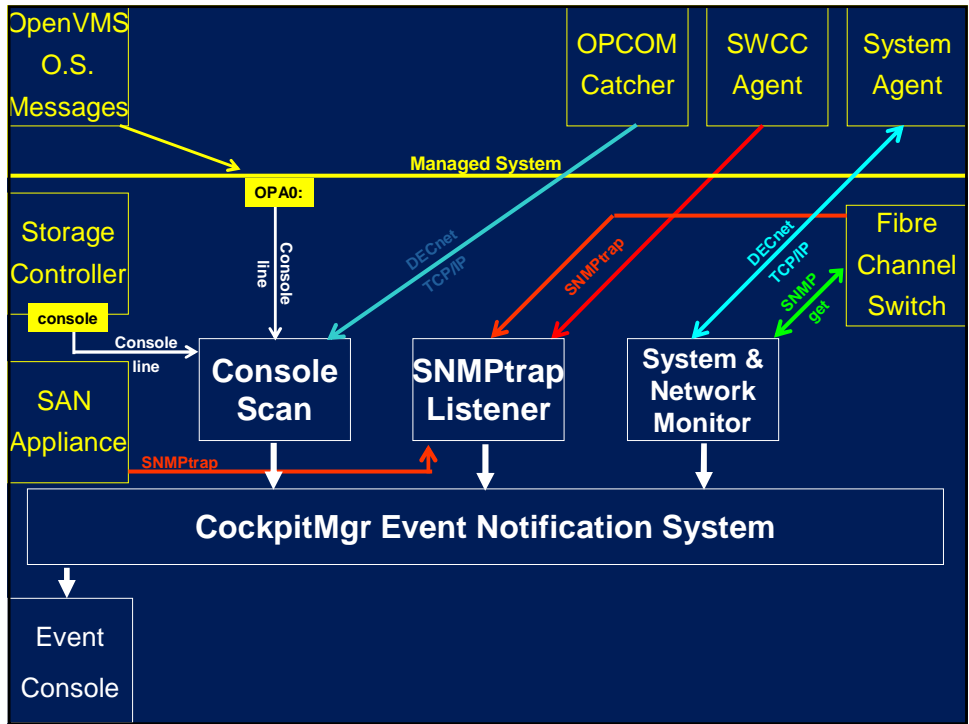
OpenVMS O.S. Messages

OPCOM Catcher

SWCC Agent

System Agent

Managed System

OPA0:

Console line

DECnet TCP/IP

SNMPtrap

DECnet TCP/IP

SNMP get

Storage Controller

console

Console line

Fibre Channel Switch

Console Scan

SNMPtrap Listener

System & Network Monitor

SAN Appliance

SNMPtrap

CockpitMgr Event Notification System

Event Console